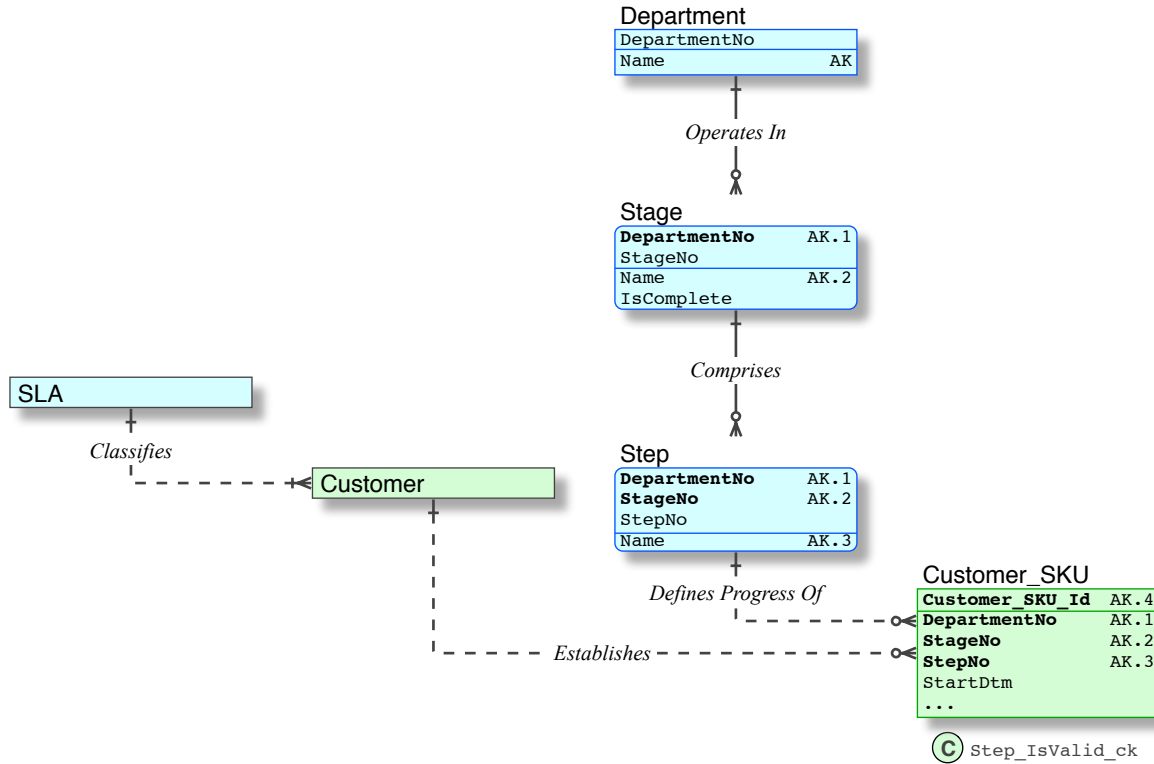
Department

| DepartmentNo | |
|---|---|
| Name | AK |

Operates In

Stage

| DepartmentNo | AK.1 |
|---|---|
| StageNo | |
| Name | AK.2 |
| IsComplete | |

Comprises

SLA

Classifies

Customer

Step

| DepartmentNo | AK.1 |
|---|---|
| StageNo | AK.2 |
| StepNo | |
| Name | AK.3 |

Defines Progress Of

Establishes

Customer_SKU

| Customer_SKU_Id | AK.4 |
|---|---|
| DepartmentNo | AK.1 |
| StageNo | AK.2 |
| StepNo | AK.3 |
| StartDtm | |
| ... | |

C Step_IsValid_ck